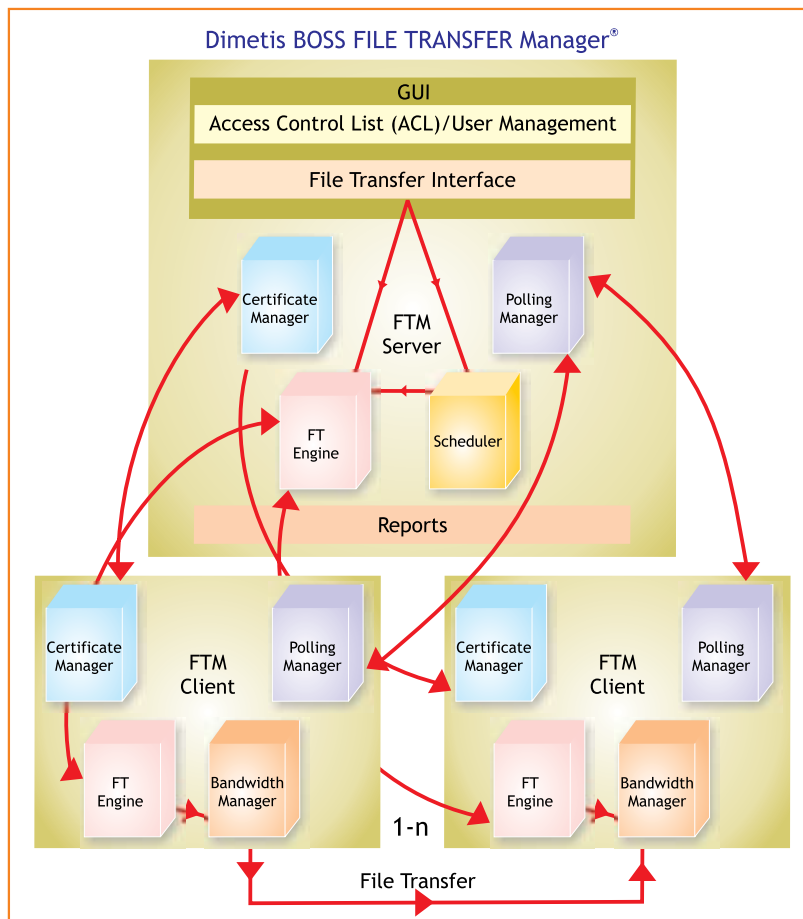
Dimetis BOSS FILE TRANSFER Manager®

GUI

Access Control List (ACL)/User Management

File Transfer Interface

Certificate Manager

FTM Server

Polling Manager

FT Engine

Scheduler

Reports

Certificate Manager

FTM Client

Polling Manager

FT Engine

Bandwidth Manager

1-n

Certificate Manager

FTM Client

Polling Manager

FT Engine

Bandwidth Manager

File Transfer